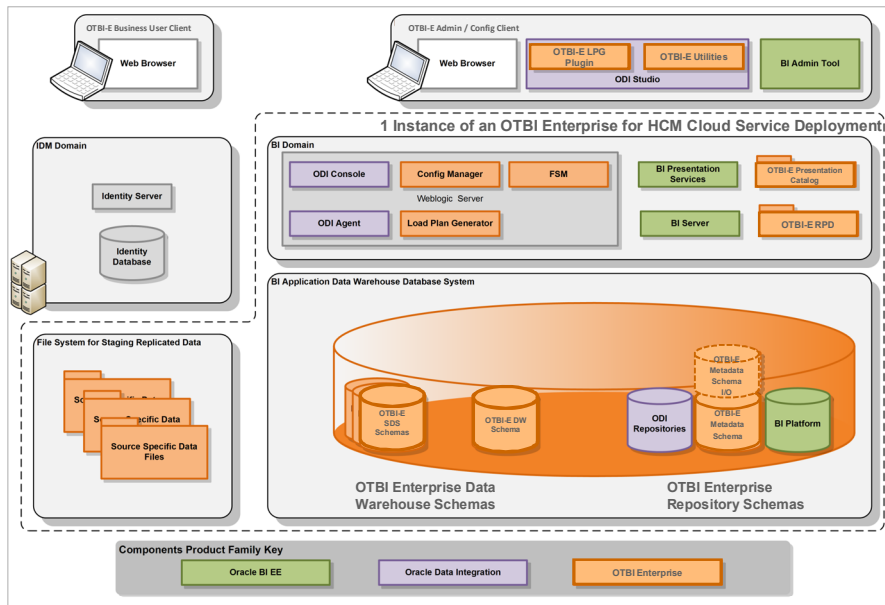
OTBI-E Business User Client

Web Browser

OTBI-E Admin / Config Client

Web Browser

OTBI-E LPG Plugin

OTBI-E Utilities

ODI Studio

BI Admin Tool

1 Instance of an OTBI Enterprise for HCM Cloud Service Deployment

IDM Domain

Identity Server

Identity Database

BI Domain

ODI Console

Config Manager

FSM

Weblogic Server

ODI Agent

Load Plan Generator

BI Presentation Services

OTBI-E Presentation Catalog

BI Server

OTBI-E RPD

File System for Staging Replicated Data

So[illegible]

Source Specific Data

Source Specific Data Files

BI Application Data Warehouse Database System

OTBI-E SDS Schemas

OTBI-E DW Schema

OTBI-E Metadata Schema I/O

ODI Repositories

OTBI-E Metadata Schema

BI Platform

OTBI Enterprise Data Warehouse Schemas

OTBI Enterprise Repository Schemas

Components Product Family Key

Oracle BI EE

Oracle Data Integration

OTBI Enterprise